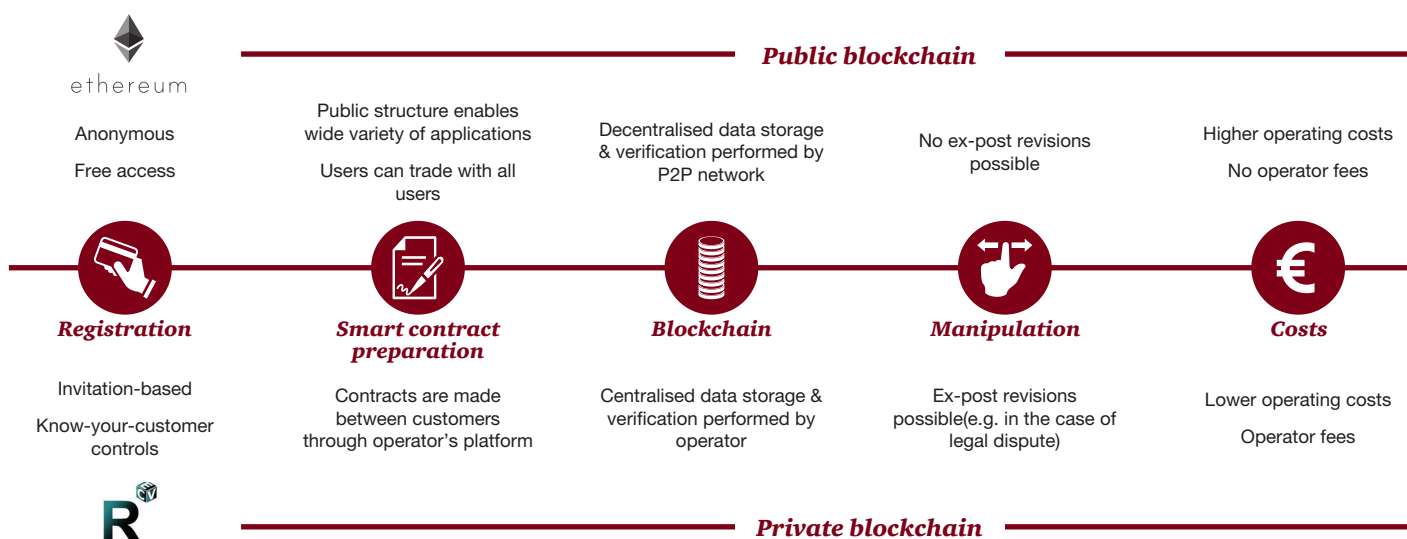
ethereum

Public blockchain

Anonymous

Free access

Public structure enables wide variety of applications

Users can trade with all users

Decentralised data storage & verification performed by P2P network

No ex-post revisions possible

Higher operating costs

No operator fees

€

Registration

Smart contract preparation

Blockchain

Manipulation

Costs

Invitation-based

Know-your-customer controls

Contracts are made between customers through operator's platform

Centralised data storage & verification performed by operator

Ex-post revisions possible(e.g. in the case of legal dispute)

Lower operating costs

Operator fees

R

Private blockchain